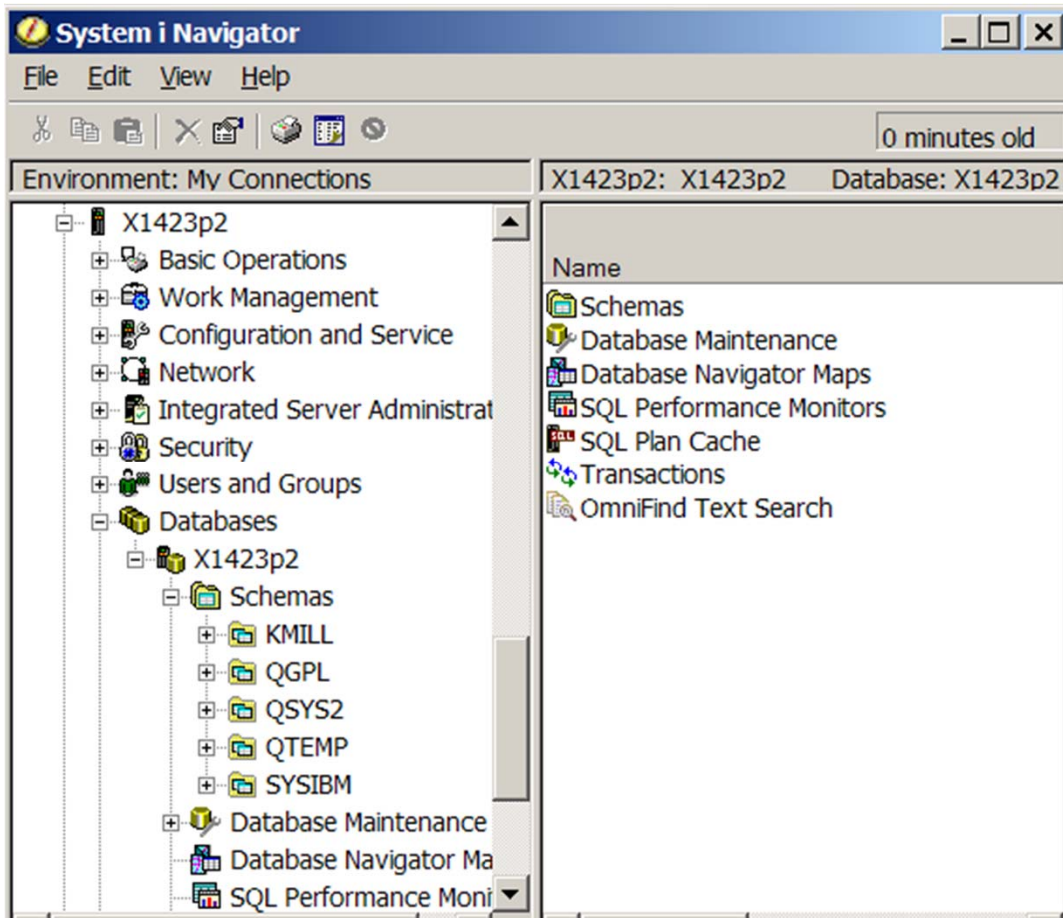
System i Navigator

File Edit View Help

0 minutes old

Environment: My Connections

X1423p2: X1423p2 Database: X1423p2

X1423p2
Basic Operations
Work Management
Configuration and Service
Network
Integrated Server Administrat
Security
Users and Groups
Databases
X1423p2
Schemas
KMILL
QGPL
QSYS2
QTEMP
SYSIBM
Database Maintenance
Database Navigator Ma
SQL Performance Moni

Name
Schemas
Database Maintenance
Database Navigator Maps
SQL Performance Monitors
SQL Plan Cache
Transactions
OmniFind Text Search